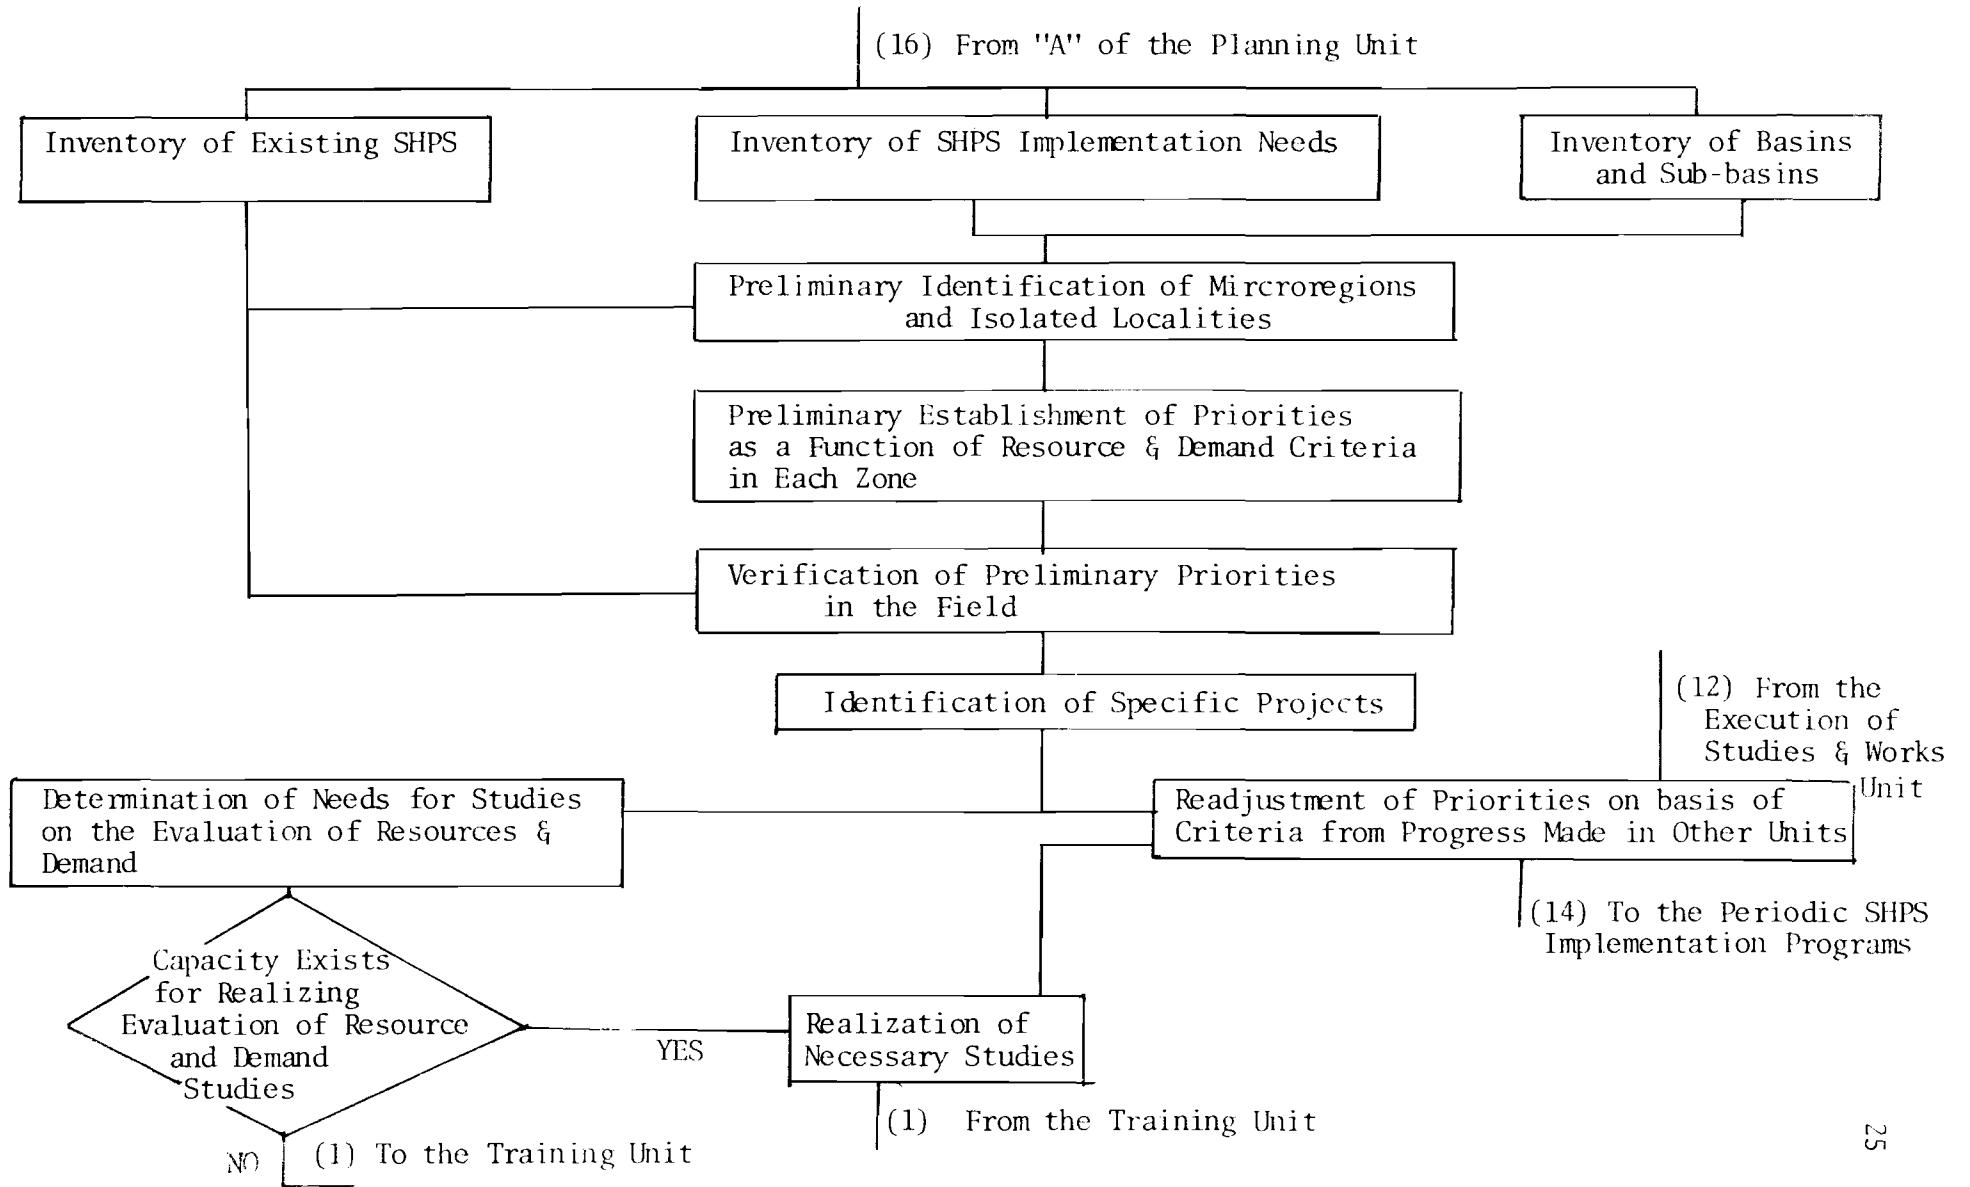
(16) From "A" of the Planning Unit

Inventory of Existing SHPS

Inventory of SHPS Implementation Needs

Inventory of Basins and Sub-basins

Preliminary Identification of Mircroregions and Isolated Localities

Preliminary Establishment of Priorities as a Function of Resource & Demand Criteria in Each Zone

Verification of Preliminary Priorities in the Field

Identification of Specific Projects

(12) From the Execution of Studies & Works Unit

Determination of Needs for Studies on the Evaluation of Resources & Demand

Readjustment of Priorities on basis of Criteria from Progress Made in Other Units

(14) To the Periodic SHPS Implementation Programs

Capacity Exists for Realizing Evaluation of Resource and Demand Studies

YES

Realization of Necessary Studies

(1) From the Training Unit

NO

(1) To the Training Unit

25